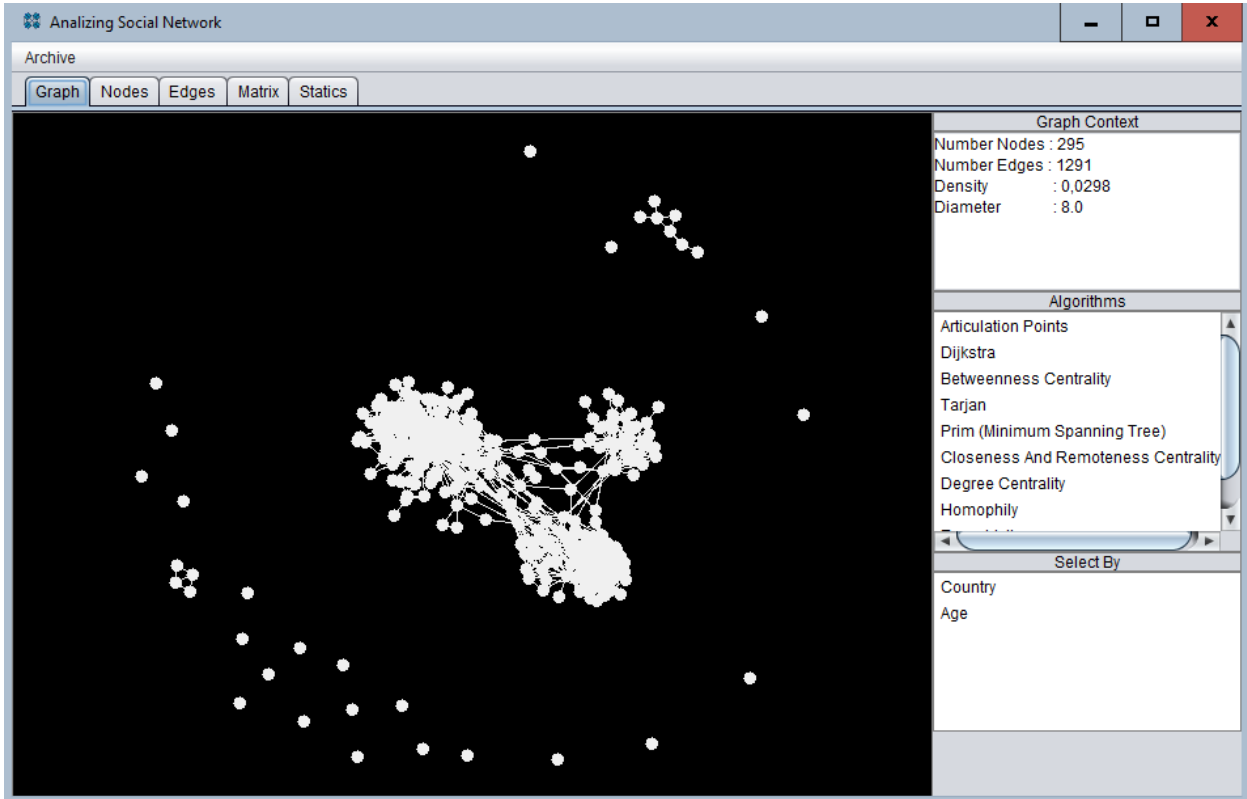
Analizing Social Network

Archive

Graph | Nodes | Edges | Matrix | Statics

Graph Context
Number Nodes : 295
Number Edges : 1291
Density : 0,0298
Diameter : 8.0

Algorithms
Articulation Points
Dijkstra
Betweenness Centrality
Tarjan
Prim (Minimum Spanning Tree)
Closeness And Remoteness Centrality
Degree Centrality
Homophily
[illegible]

Select By
Country
Age